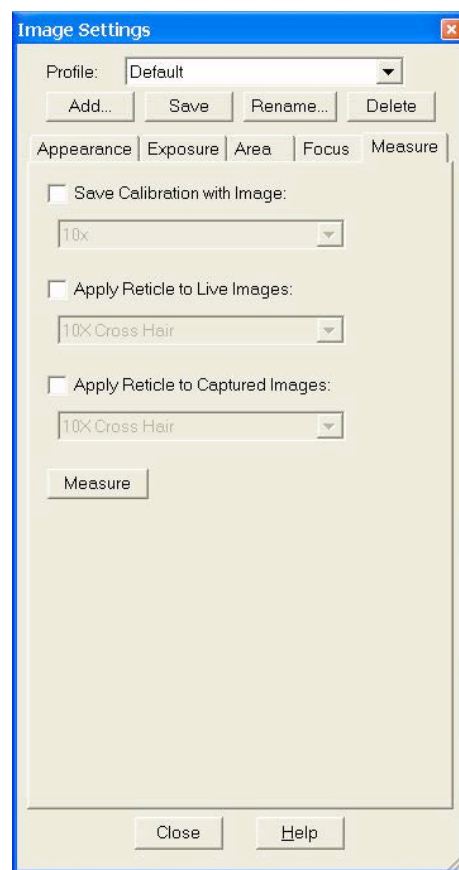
Image Settings

Profile: Default

Add... Save Rename... Delete

Appearance | Exposure | Area | Focus | Measure

Save Calibration with Image:

10x

Apply Reticle to Live Images:

10X Cross Hair

Apply Reticle to Captured Images:

10X Cross Hair

Measure

Close Help